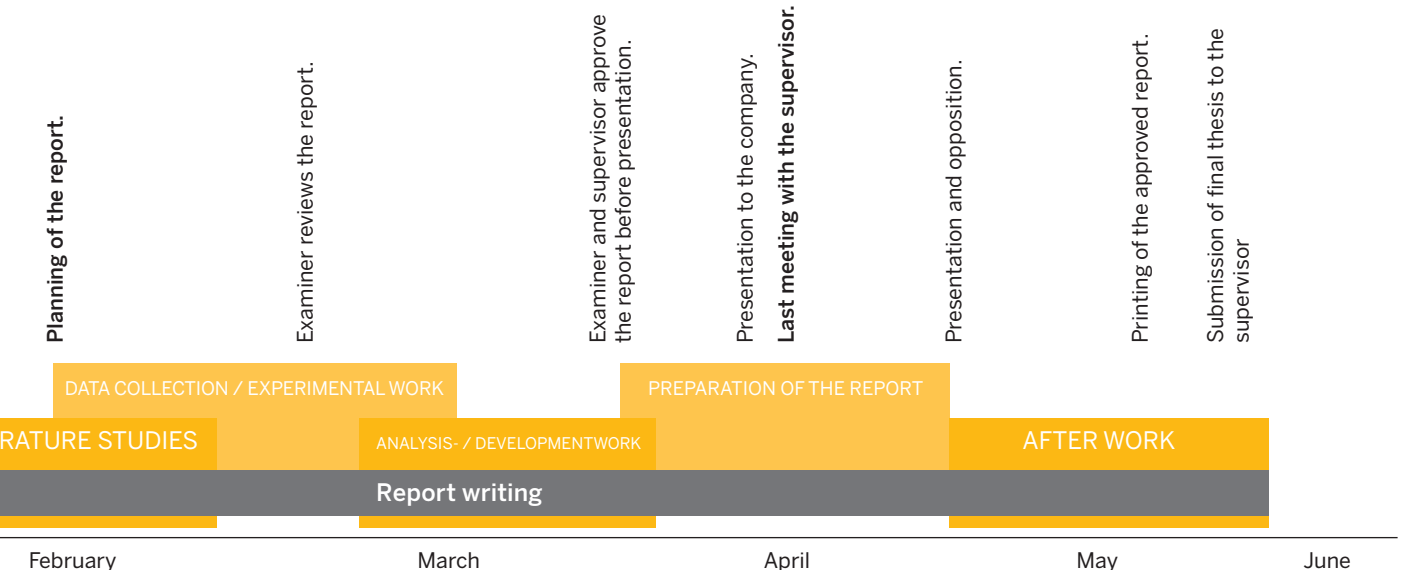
Planning of the report.

Examiner reviews the report.

Examiner and supervisor approve the report before presentation.

Presentation to the company.

Last meeting with the supervisor.

Presentation and opposition.

Printing of the approved report.

Submission of final thesis to the supervisor

DATA COLLECTION / EXPERIMENTAL WORK

PREPARATION OF THE REPORT

RATURE STUDIES

ANALYSIS- / DEVELOPMENTWORK

AFTER WORK

Report writing

February

March

April

May

June